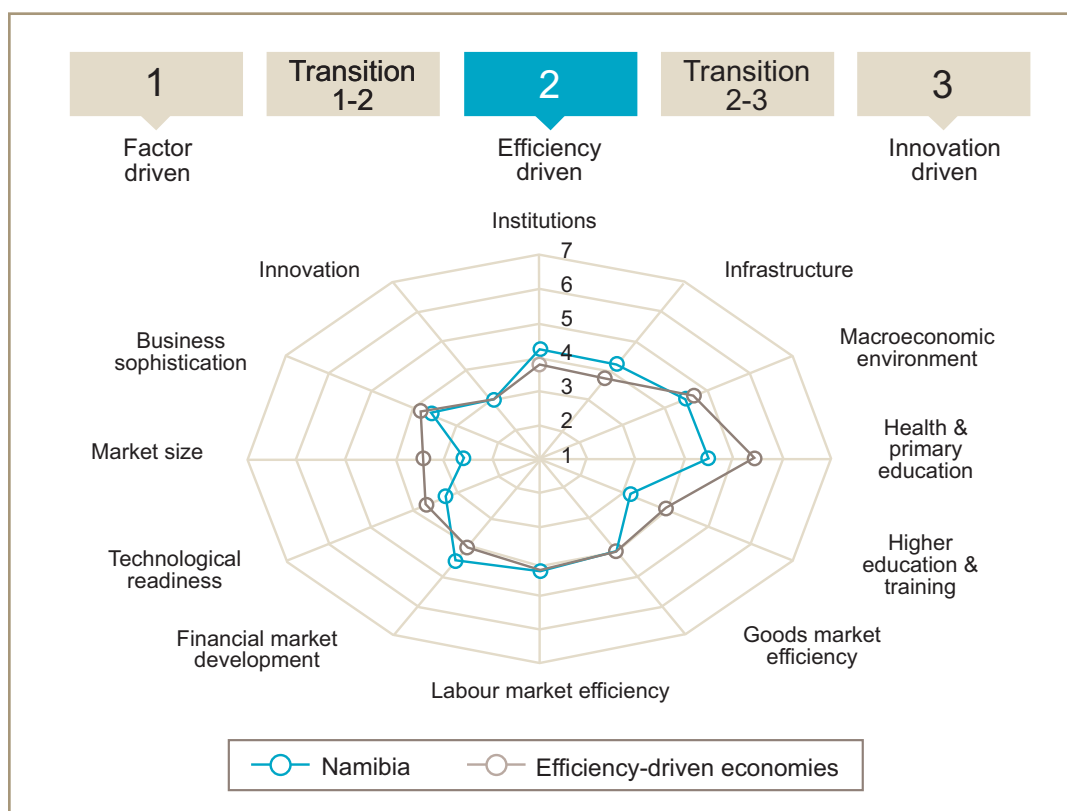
1

Transition 1-2

2

Transition 2-3

3

Factor driven

Efficiency driven

Innovation driven

Institutions

7

6

5

4

3

2

1

Infrastructure

Macroeconomic environment

Health & primary education

Higher education & training

Goods market efficiency

Labour market efficiency

Financial market development

Technological readiness

Market size

Business sophistication

Innovation

Namibia

Efficiency-driven economies